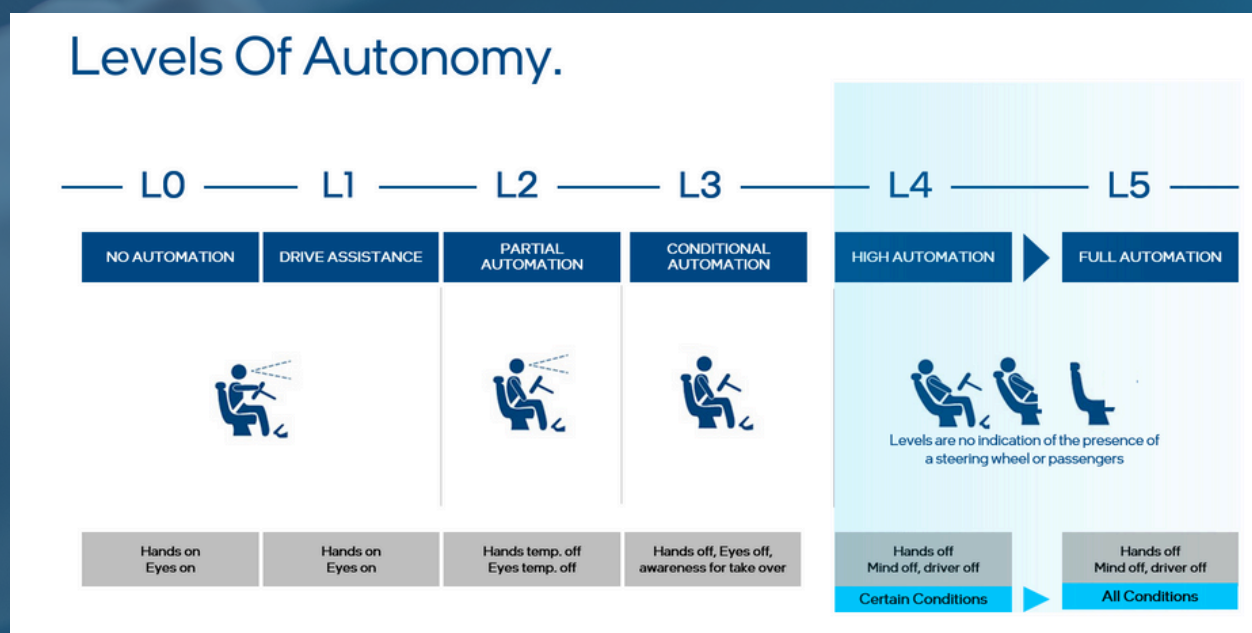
Levels Of Autonomy.

L0 L1 L2 L3 L4 L5

| NO AUTOMATION | DRIVE ASSISTANCE | PARTIAL AUTOMATION | CONDITIONAL AUTOMATION | HIGH AUTOMATION | FULL AUTOMATION |
|---|---|---|---|---|---|
| Hands on Eyes on | Hands on Eyes on | Hands temp. off Eyes temp. off | Hands off, Eyes off, awareness for take over | Hands off Mind off, driver off | Hands off Mind off, driver off |
| | | | | Certain Conditions | All Conditions |

Levels are no indication of the presence of a steering wheel or passengers